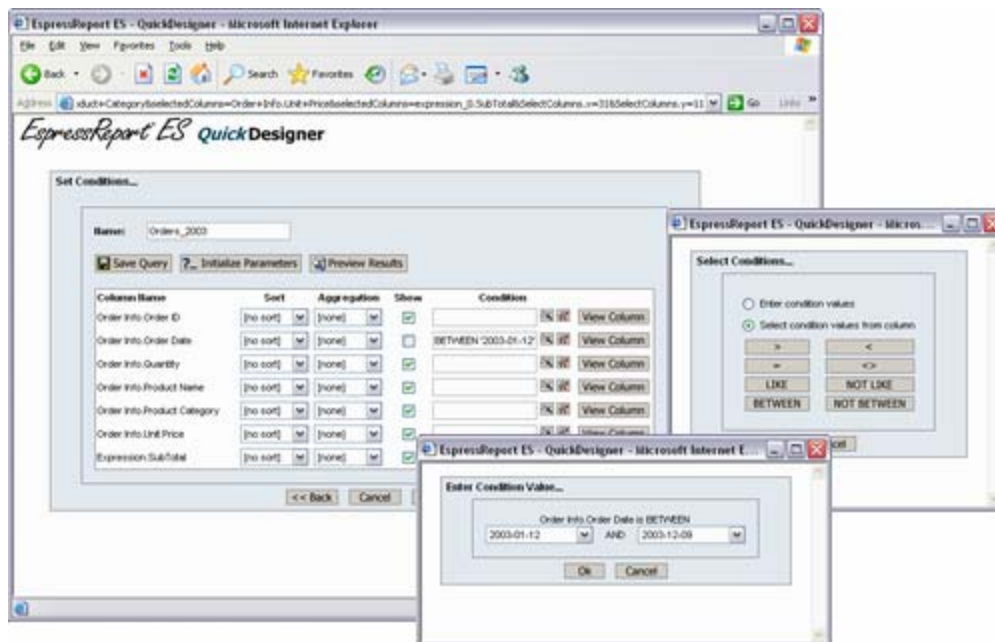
EspressReport ES - QuickDesigner - Microsoft Internet Explorer

File Edit View Favorites Tools Help

Back Search Favorites

Address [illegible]duct+Category&selectedColumns=Order+Info.Unit+Price&selectedColumns=expression_0.SubTotal&selectColumns.x=31&selectColumns.y=11 Go Links

EspressReport ES QuickDesigner

Set Conditions...

Name: Orders_2003

Save Query ?_ Initialize Parameters Preview Results

| Column Name | Sort | Aggregation | Show | Condition | |
|---|---|---|---|---|---|
| Order Info.Order ID | [no sort] | [none] | | | View Column |
| Order Info.Order Date | [no sort] | [none] | | BETWEEN '2003-01-12' | View Column |
| Order Info.Quantity | [no sort] | [none] | | | View Column |
| Order Info.Product Name | [no sort] | [none] | | | View Column |
| Order Info.Product Category | [no sort] | [none] | | | View Column |
| Order Info.Unit Price | [no sort] | [none] | | | View Column |
| Expression.SubTotal | [no sort] | [none] | | | |

<< Back Cancel

EspressReport ES - QuickDesigner - Micros...

Select Conditions...

Enter condition values

Select condition values from column

>
<
=
<>
LIKE
NOT LIKE
BETWEEN
NOT BETWEEN

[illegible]cel

EspressReport ES - QuickDesigner - Microsoft Internet E...

Enter Condition Value...

Order Info.Order Date is BETWEEN

2003-01-12 AND 2003-12-09

Ok Cancel